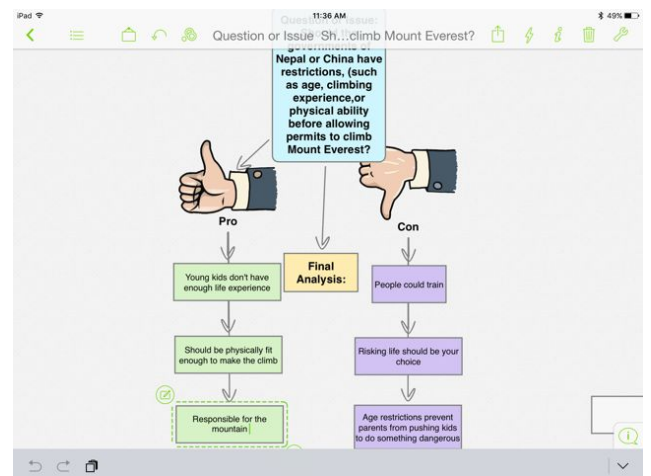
iPad
11:36 AM
49%

Question or Issue Sh...climb Mount Everest?

Question or Issue: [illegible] governments of Nepal or China have restrictions, (such as age, climbing experience,or physical ability before allowing permits to climb Mount Everest?

Pro

Con

Final Analysis:

Young kids don't have enough life experience

Should be physically fit enough to make the climb

Responsible for the mountain

People could train

Risking life should be your choice

Age restrictions prevent parents from pushing kids to do something dangerous